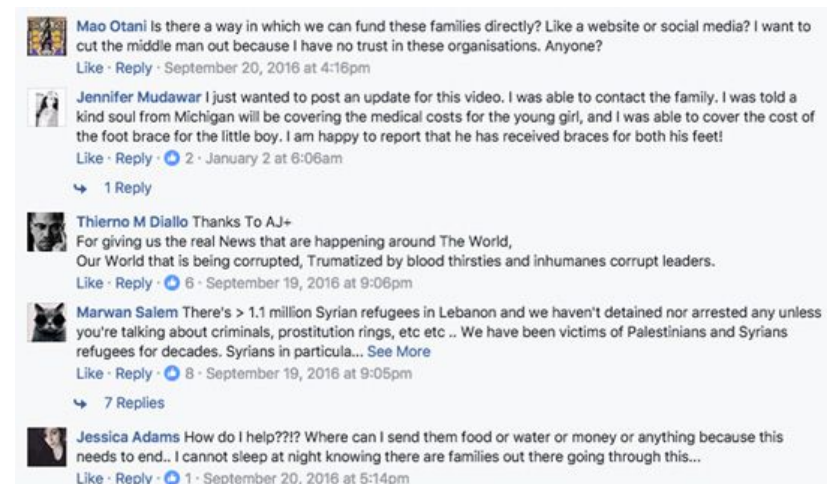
Mao Otani Is there a way in which we can fund these families directly? Like a website or social media? I want to cut the middle man out because I have no trust in these organisations. Anyone?
Like · Reply · September 20, 2016 at 4:16pm

Jennifer Mudawar I just wanted to post an update for this video. I was able to contact the family. I was told a kind soul from Michigan will be covering the medical costs for the young girl, and I was able to cover the cost of the foot brace for the little boy. I am happy to report that he has received braces for both his feet!
Like · Reply · 2 · January 2 at 6:06am

1 Reply

Thierno M Diallo Thanks To AJ+
For giving us the real News that are happening around The World,
Our World that is being corrupted, Trumatized by blood thirsties and inhumanes corrupt leaders.
Like · Reply · 6 · September 19, 2016 at 9:06pm

Marwan Salem There's > 1.1 million Syrian refugees in Lebanon and we haven't detained nor arrested any unless you're talking about criminals, prostitution rings, etc etc .. We have been victims of Palestinians and Syrians refugees for decades. Syrians in particula... See More
Like · Reply · 8 · September 19, 2016 at 9:05pm

7 Replies

Jessica Adams How do I help??!? Where can I send them food or water or money or anything because this needs to end.. I cannot sleep at night knowing there are families out there going through this...
Like · Reply · 1 · September 20, 2016 at 5:14pm